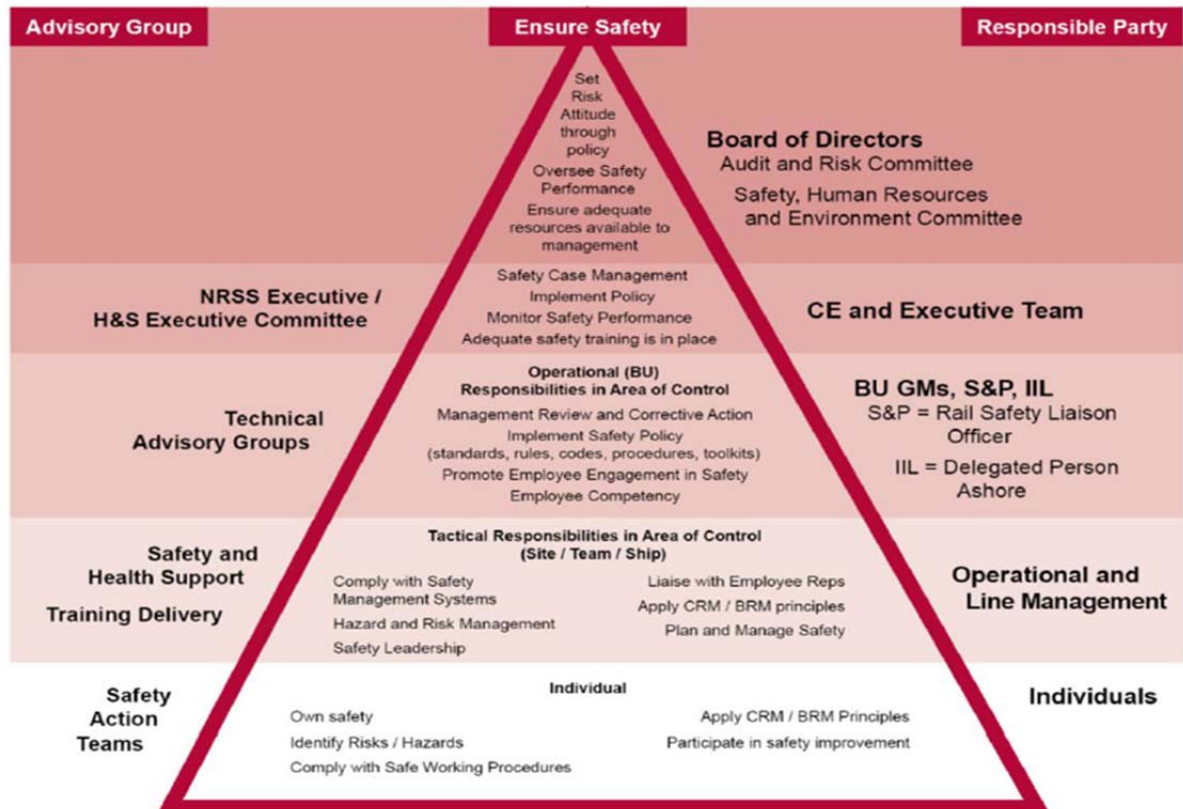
Advisory Group

Ensure Safety

Responsible Party

Set Risk Attitude through policy

Oversee Safety Performance

Ensure adequate resources available to management

Board of Directors
Audit and Risk Committee
Safety, Human Resources and Environment Committee

NRSS Executive / H&S Executive Committee

Safety Case Management
Implement Policy
Monitor Safety Performance
Adequate safety training is in place

CE and Executive Team

Technical Advisory Groups

Operational (BU)
Responsibilities in Area of Control
Management Review and Corrective Action
Implement Safety Policy (standards, rules, codes, procedures, toolkits)
Promote Employee Engagement in Safety
Employee Competency

BU GMs, S&P, IIL
S&P = Rail Safety Liaison Officer
IIL = Delegated Person Ashore

Safety and Health Support

Training Delivery

Tactical Responsibilities in Area of Control (Site / Team / Ship)
Comply with Safety Management Systems
Hazard and Risk Management
Safety Leadership
Liaise with Employee Reps
Apply CRM / BRM principles
Plan and Manage Safety

Operational and Line Management

Safety Action Teams

Individual
Own safety
Identify Risks / Hazards
Comply with Safe Working Procedures
Apply CRM / BRM Principles
Participate in safety improvement

Individuals